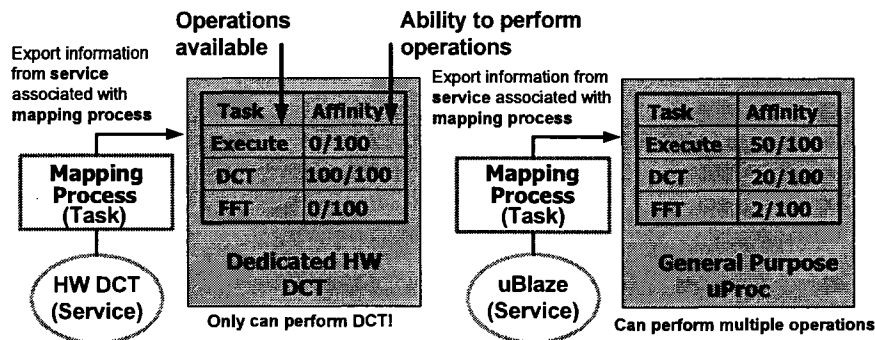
Operations available

Ability to perform operations

Export information from service associated with mapping process

| Task | Affinity |
|---|---|
| Execute | 0/100 |
| DCT | 100/100 |
| FFT | 0/100 |

Dedicated HW DCT

Mapping Process (Task)

HW DCT (Service)

Only can perform DCT!

Export information from service associated with mapping process

| Task | Affinity |
|---|---|
| Execute | 50/100 |
| DCT | 20/100 |
| FFT | 2/100 |

General Purpose uProc

Mapping Process (Task)

uBlaze (Service)

Can perform multiple operations